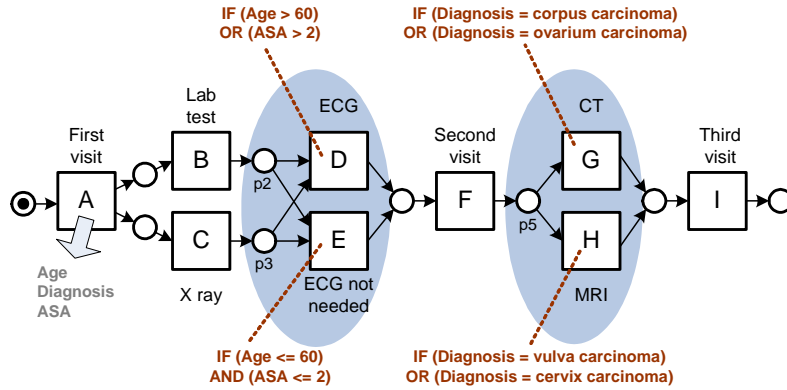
IF (Age > 60)
OR (ASA > 2)

IF (Diagnosis = corpus carcinoma)
OR (Diagnosis = ovarium carcinoma)

Lab test

ECG

CT

First visit

Second visit

Third visit

A

B

D

F

G

I

p2

p5

C

E

H

p3

Age
Diagnosis
ASA

X ray

ECG not needed

MRI

IF (Age <= 60)
AND (ASA <= 2)

IF (Diagnosis = vulva carcinoma)
OR (Diagnosis = cervix carcinoma)